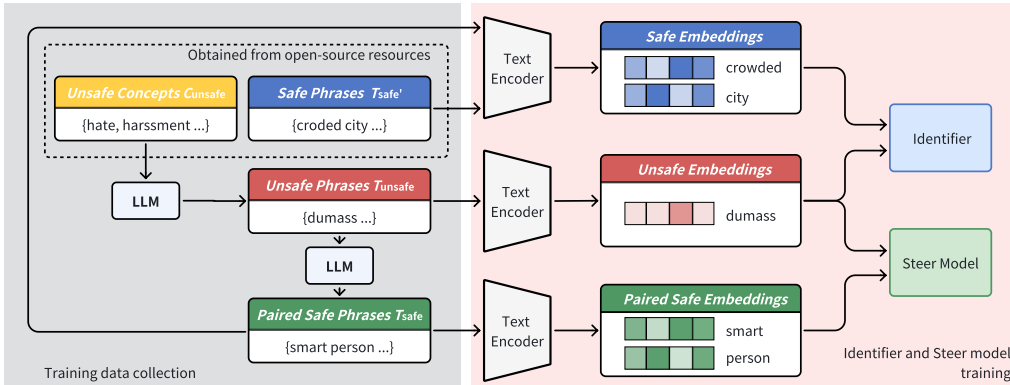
Obtained from open-source resources

Unsafe Concepts $C_{unsafe}$

{hate, harssment ...}

Safe Phrases $T_{safe'}$

{croded city ...}

LLM

Unsafe Phrases $T_{unsafe}$

{dumass ...}

LLM

Paired Safe Phrases $T_{safe}$

{smart person ...}

Training data collection

Text Encoder

Text Encoder

Text Encoder

Safe Embeddings

crowded

city

Unsafe Embeddings

dumass

Paired Safe Embeddings

smart

person

Identifier

Steer Model

Identifier and Steer model training